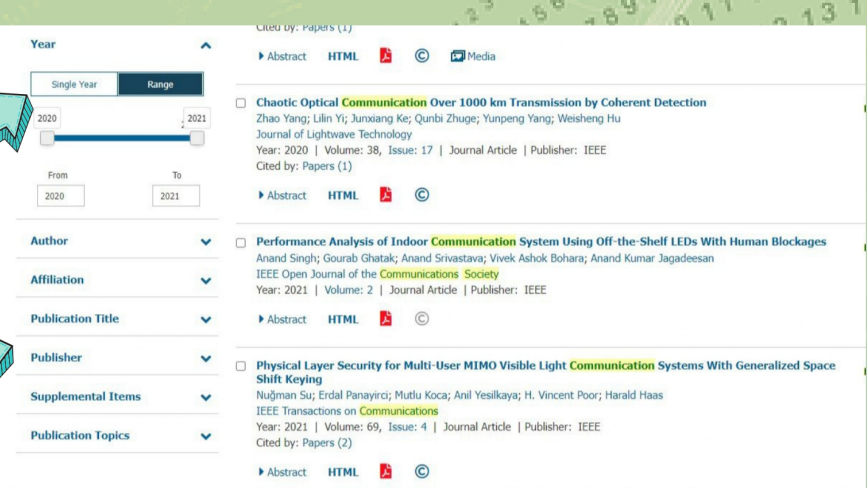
Year

Single Year | Range

2020 | 2021

From 2020 | To 2021

Author

Affiliation

Publication Title

Publisher

Supplemental Items

Publication Topics

Cited by: Papers (1)

▸Abstract HTML Media

Chaotic Optical Communication Over 1000 km Transmission by Coherent Detection
Zhao Yang; Lilin Yi; Junxiang Ke; Qunbi Zhuge; Yunpeng Yang; Weisheng Hu
Journal of Lightwave Technology
Year: 2020 | Volume: 38, Issue: 17 | Journal Article | Publisher: IEEE
Cited by: Papers (1)

▸Abstract HTML

Performance Analysis of Indoor Communication System Using Off-the-Shelf LEDs With Human Blockages
Anand Singh; Gourab Ghatak; Anand Srivastava; Vivek Ashok Bohara; Anand Kumar Jagadeesan
IEEE Open Journal of the Communications Society
Year: 2021 | Volume: 2 | Journal Article | Publisher: IEEE

▸Abstract HTML

Physical Layer Security for Multi-User MIMO Visible Light Communication Systems With Generalized Space Shift Keying
Nuğman Su; Erdal Panayirci; Mutlu Koca; Anil Yesilkaya; H. Vincent Poor; Harald Haas
IEEE Transactions on Communications
Year: 2021 | Volume: 69, Issue: 4 | Journal Article | Publisher: IEEE
Cited by: Papers (2)

▸Abstract HTML